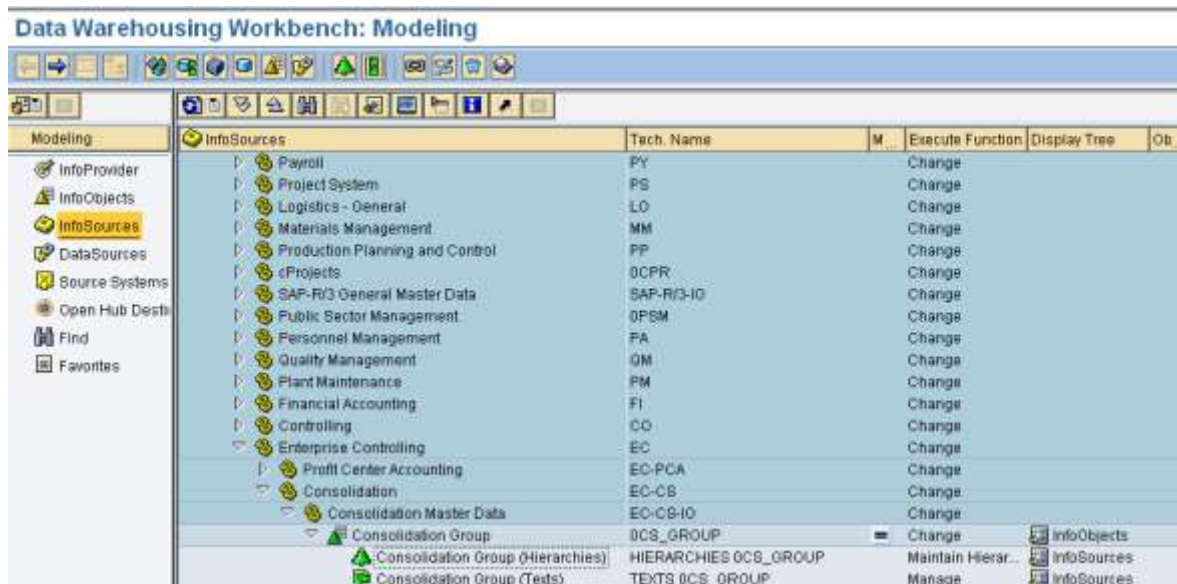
Data Warehousing Workbench: Modeling

Modeling

InfoProvider
InfoObjects
InfoSources
DataSources
Source Systems
Open Hub Desti
Find
Favorites

| InfoSources | Tech. Name | M... | Execute Function | Display Tree | Ob |
|---|---|---|---|---|---|
| Payroll | PY | | Change | | |
| Project System | PS | | Change | | |
| Logistics - General | LO | | Change | | |
| Materials Management | MM | | Change | | |
| Production Planning and Control | PP | | Change | | |
| cProjects | 0CPR | | Change | | |
| SAP-R/3 General Master Data | SAP-R/3-IO | | Change | | |
| Public Sector Management | 0PSM | | Change | | |
| Personnel Management | PA | | Change | | |
| Quality Management | QM | | Change | | |
| Plant Maintenance | PM | | Change | | |
| Financial Accounting | FI | | Change | | |
| Controlling | CO | | Change | | |
| Enterprise Controlling | EC | | Change | | |
| Profit Center Accounting | EC-PCA | | Change | | |
| Consolidation | EC-CS | | Change | | |
| Consolidation Master Data | EC-CS-IO | | Change | | |
| Consolidation Group | 0CS_GROUP | = | Change | InfoObjects | |
| Consolidation Group (Hierarchies) | HIERARCHIES 0CS_GROUP | | Maintain Hierar... | InfoSources | |
| Consolidation Group (Texts) | TEXTS 0CS_GROUP | | Manage | InfoSources | |